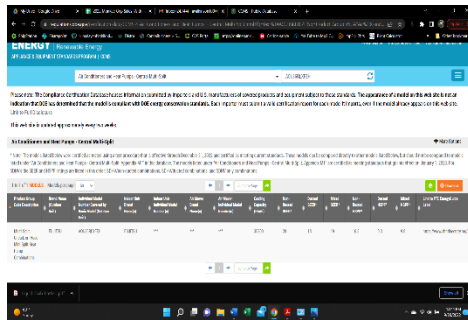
ENERGY | Renewable Energy

Air Conditioners and Heat Pumps - Central Multi-Split

Please note: The Compliance Certification Database houses information submitted by importers and U.S. manufacturers of covered products and equipment subject to these standards. The appearance of a model on this website is not an indication that DOE has determined that the model is compliant with DOE energy conservation standards. Each importer must submit a valid certification report for each model it imports, even if the model also appears on this website.

Air Conditioners and Heat Pumps - Central Multi-Split

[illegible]

| Product Group Code Description | Brand Name | Outdoor Unit Model Number | Indoor Unit Model | Indoor Unit Individual Model | Air Mover Model | Air Mover Individual Model | Cooling Capacity | SEER | Seasonal EER | Heat SEER | HSPF | Seasonal EER2 | Model Status | Certificate Notes |
|---|---|---|---|---|---|---|---|---|---|---|---|---|---|---|
| Split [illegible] | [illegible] | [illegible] | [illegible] | ** | ** | ** | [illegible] | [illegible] | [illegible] | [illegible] | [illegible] | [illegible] | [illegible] | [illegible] |